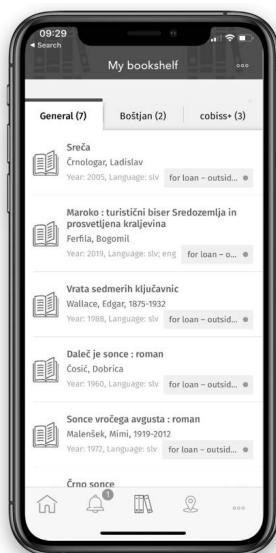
09:29
◂ Search

My bookshelf

General (7)
Boštjan (2)
cobiss+ (3)

Sreča
Črnologar, Ladislav
Year: 2005, Language: slv
for loan – outsid...

Maroko : turistični biser Sredozemlja in prosvetljena kraljevina
Ferfila, Bogomil
Year: 2019, Language: slv; eng
for loan – o...

Vrata sedmerih ključavnic
Wallace, Edgar, 1875-1932
Year: 1988, Language: slv
for loan – outsid...

Daleč je sonce : roman
Ćosić, Dobrica
Year: 1960, Language: slv
for loan – outsid...

Sonce vročega avgusta : roman
Malenšek, Mimi, 1919-2012
Year: 1972, Language: slv
for loan – outsid...

Črno sonce

1